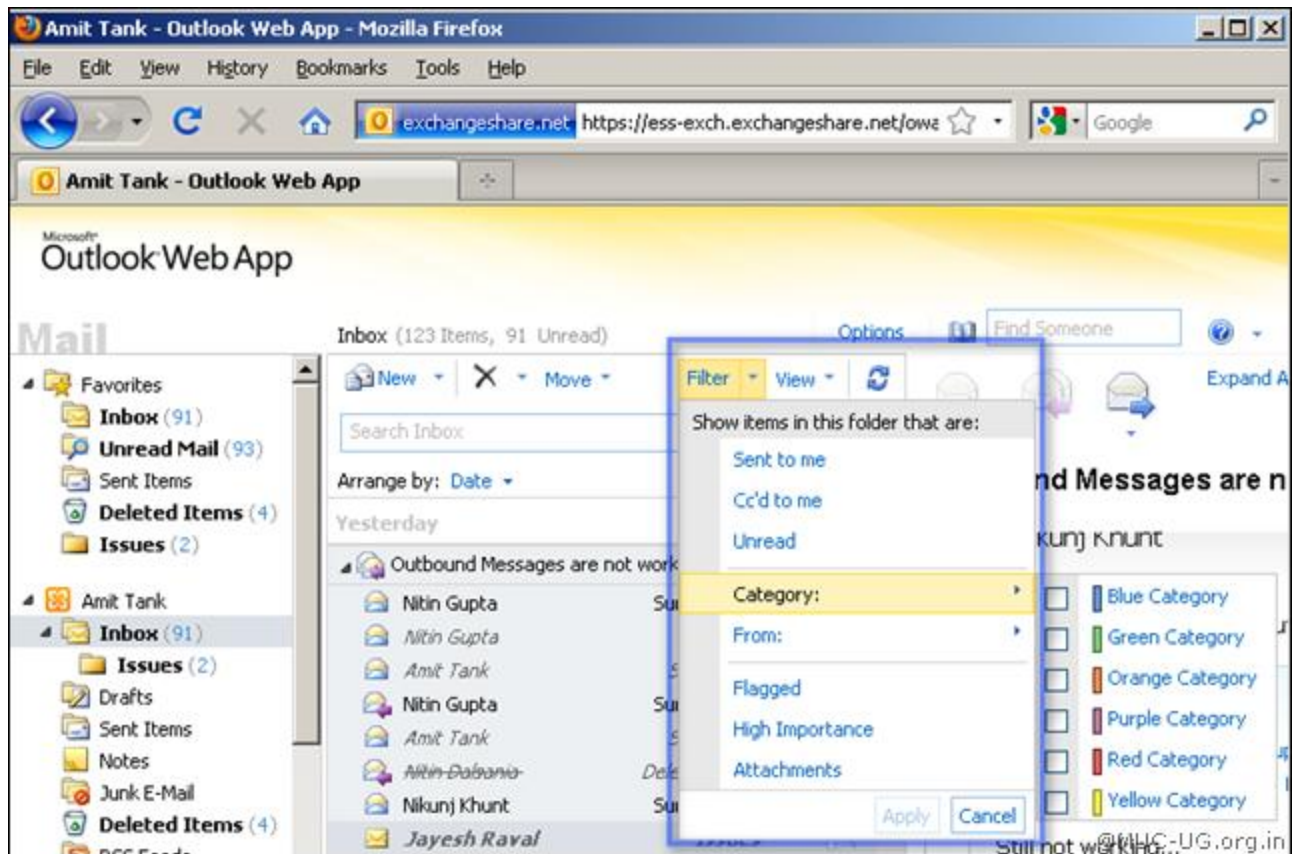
Amit Tank - Outlook Web App - Mozilla Firefox

File Edit View History Bookmarks Tools Help

exchangeshare.net https://ess-exch.exchangeshare.net/owa

Google

Amit Tank - Outlook Web App

Microsoft Outlook Web App

Mail

Inbox (123 Items, 91 Unread)

Options

Find Someone

Favorites
Inbox (91)
Unread Mail (93)
Sent Items
Deleted Items (4)
Issues (2)

Amit Tank
Inbox (91)
Issues (2)
Drafts
Sent Items
Notes
Junk E-Mail
Deleted Items (4)

New Move

Filter View

Expand A

Search Inbox

Arrange by: Date

Yesterday

Outbound Messages are not work

Nitin Gupta
Nitin Gupta
Amit Tank
Nitin Gupta
Amit Tank
Nitin Dabania
Nikunj Khunt
Jayesh Raval

Show items in this folder that are:
Sent to me
Cc'd to me
Unread
Category:
From:
Flagged
High Importance
Attachments

Apply Cancel

nd Messages are n

kunj Khunt

Blue Category
Green Category
Orange Category
Purple Category
Red Category
Yellow Category

Still not working

@MHC-UG.org.in